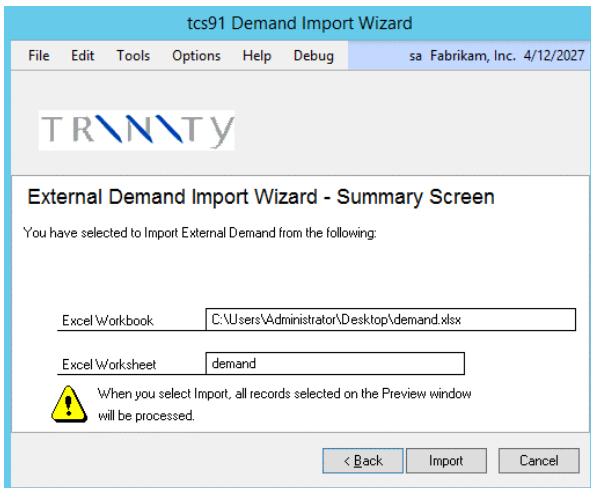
tcs91 Demand Import Wizard

File Edit Tools Options Help Debug sa Fabrikam, Inc. 4/12/2027

TRINITY

External Demand Import Wizard - Summary Screen

You have selected to Import External Demand from the following:

Excel Workbook C:\Users\Administrator\Desktop\demand.xlsx

Excel Worksheet demand

When you select Import, all records selected on the Preview window will be processed.

< Back Import Cancel